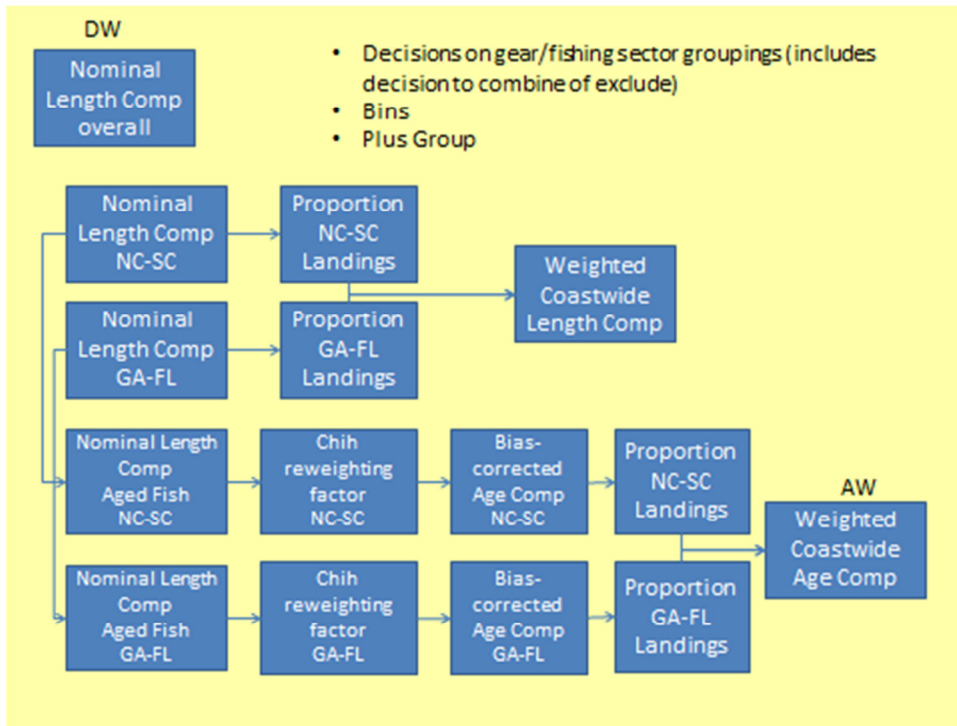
DW

Nominal Length Comp overall

- Decisions on gear/fishing sector groupings (includes decision to combine of exclude)
- Bins
- Plus Group

Nominal Length Comp NC-SC

Proportion NC-SC Landings

Weighted Coastwide Length Comp

Nominal Length Comp GA-FL

Proportion GA-FL Landings

Nominal Length Comp Aged Fish NC-SC

Chih reweighting factor NC-SC

Bias-corrected Age Comp NC-SC

Proportion NC-SC Landings

AW

Weighted Coastwide Age Comp

Nominal Length Comp Aged Fish GA-FL

Chih reweighting factor GA-FL

Bias-corrected Age Comp GA-FL

Proportion GA-FL Landings